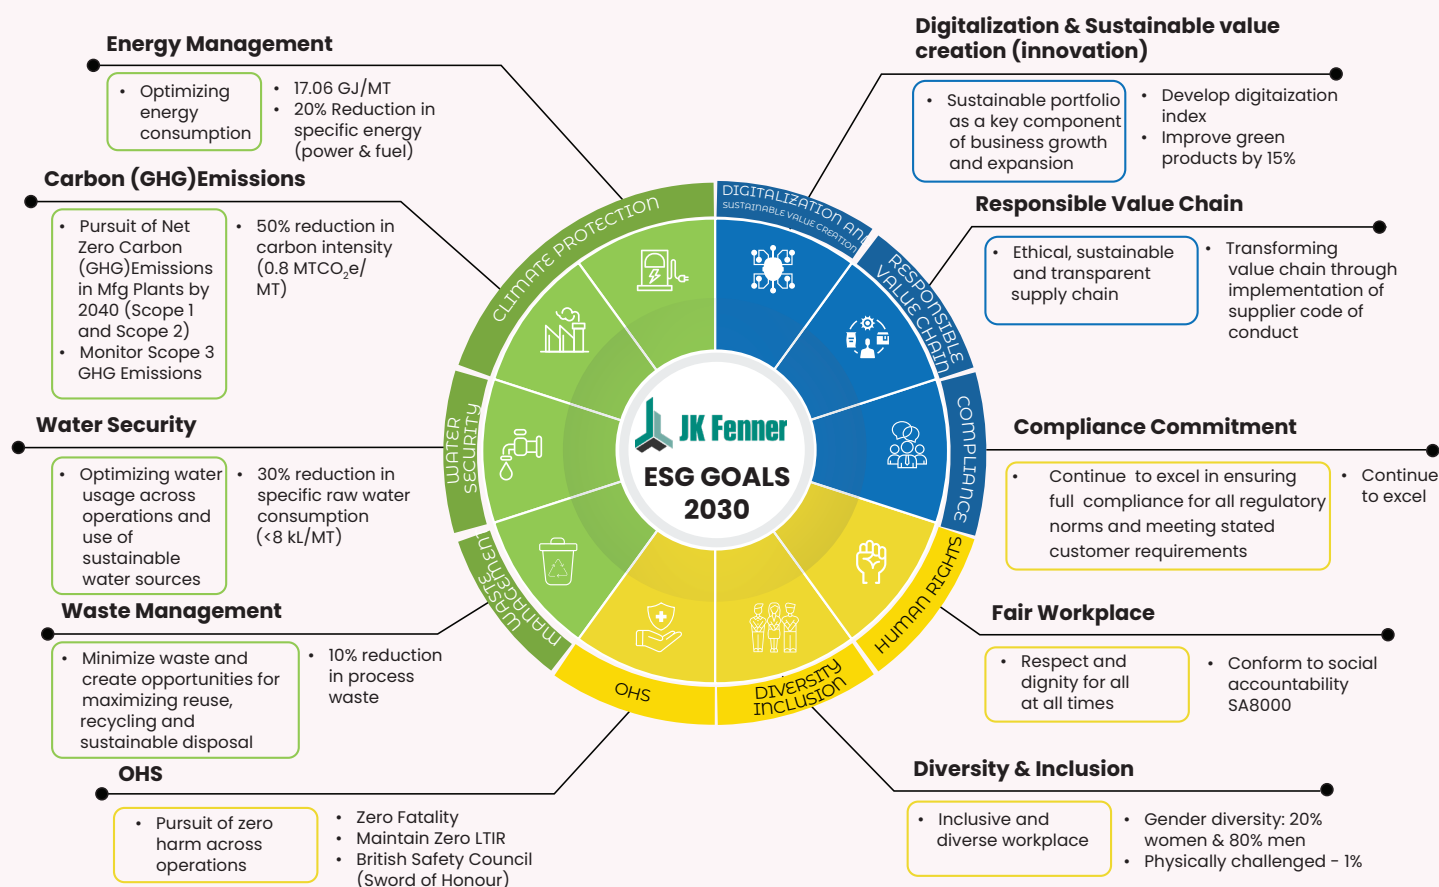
Energy Management

- Optimizing energy consumption

- 17.06 GJ/MT
- 20% Reduction in specific energy (power & fuel)

Carbon (GHG)Emissions

- Pursuit of Net Zero Carbon (GHG)Emissions in Mfg Plants by 2040 (Scope 1 and Scope 2)
- Monitor Scope 3 GHG Emissions

- 50% reduction in carbon intensity (0.8 MTCO$_2$e/MT)

Water Security

- Optimizing water usage across operations and use of sustainable water sources

- 30% reduction in specific raw water consumption (<8 kL/MT)

Waste Management

- Minimize waste and create opportunities for maximizing reuse, recycling and sustainable disposal

- 10% reduction in process waste

OHS

- Pursuit of zero harm across operations

- Zero Fatality
- Maintain Zero LTIR
- British Safety Council (Sword of Honour)

Digitalization & Sustainable value creation (innovation)

- Sustainable portfolio as a key component of business growth and expansion

- Develop digitization index
- Improve green products by 15%

Responsible Value Chain

- Ethical, sustainable and transparent supply chain

- Transforming value chain through implementation of supplier code of conduct

Compliance Commitment

- Continue to excel in ensuring full compliance for all regulatory norms and meeting stated customer requirements

- Continue to excel

Fair Workplace

- Respect and dignity for all at all times

- Conform to social accountability SA8000

Diversity & Inclusion

- Inclusive and diverse workplace

- Gender diversity: 20% women & 80% men
- Physically challenged - 1%

CLIMATE PROTECTION
DIGITALIZATION AN
SUSTAINABLE VALUE CREATION
RESPONSIBLE VALUE CHAIN
COMPLIANCE
HUMAN RIGHTS
DIVERSITY INCLUSION
OHS
WASTE MANAGEMENT
WATER SECURITY

JK Fenner
ESG GOALS 2030